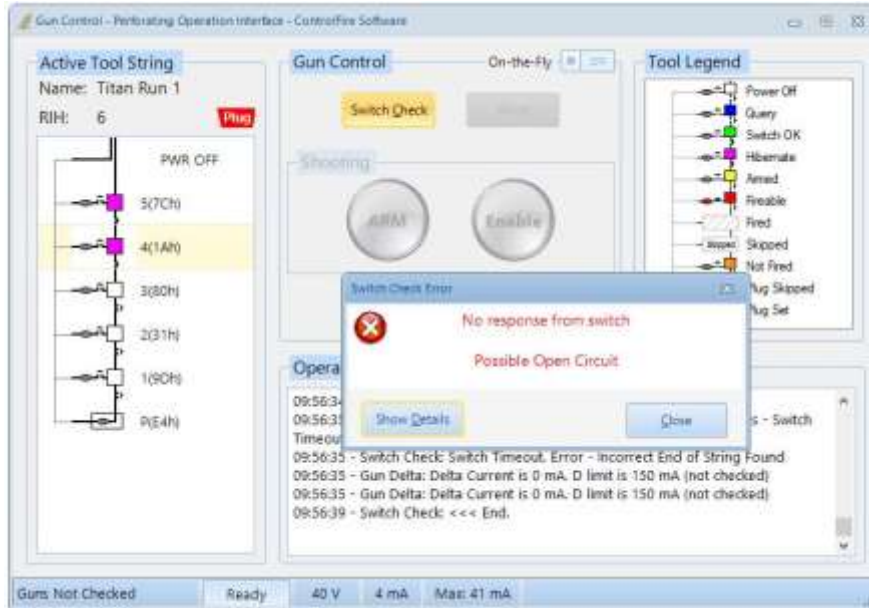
Gun Control - Perforating Operation Interface - ControlFire Software

Active Tool String
Name: Titan Run 1
RIH: 6
Plug

PWR OFF
5(7Ch)
4(1Ah)
3(80h)
2(31h)
1(90h)
P(E4h)

Gun Control
On-the-Fly
Switch Check
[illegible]
Shooting
ARM
Enable

Tool Legend
Power Off
Query
Switch OK
Hibernate
Armed
Fireable
Fired
Skipped
Not Fired
Plug Skipped
Plug Set

Switch Check Error
No response from switch
Possible Open Circuit
Show Details
Close

Opera
09:56:3
09:56:3
s - Switch
Timeou
09:56:35 - Switch Check: Switch Timeout. Error - Incorrect End of String Found
09:56:35 - Gun Delta: Delta Current is 0 mA. D limit is 150 mA (not checked)
09:56:35 - Gun Delta: Delta Current is 0 mA. D limit is 150 mA (not checked)
09:56:39 - Switch Check: <<< End.

Guns Not Checked
Ready
40 V
4 mA
Max: 41 mA